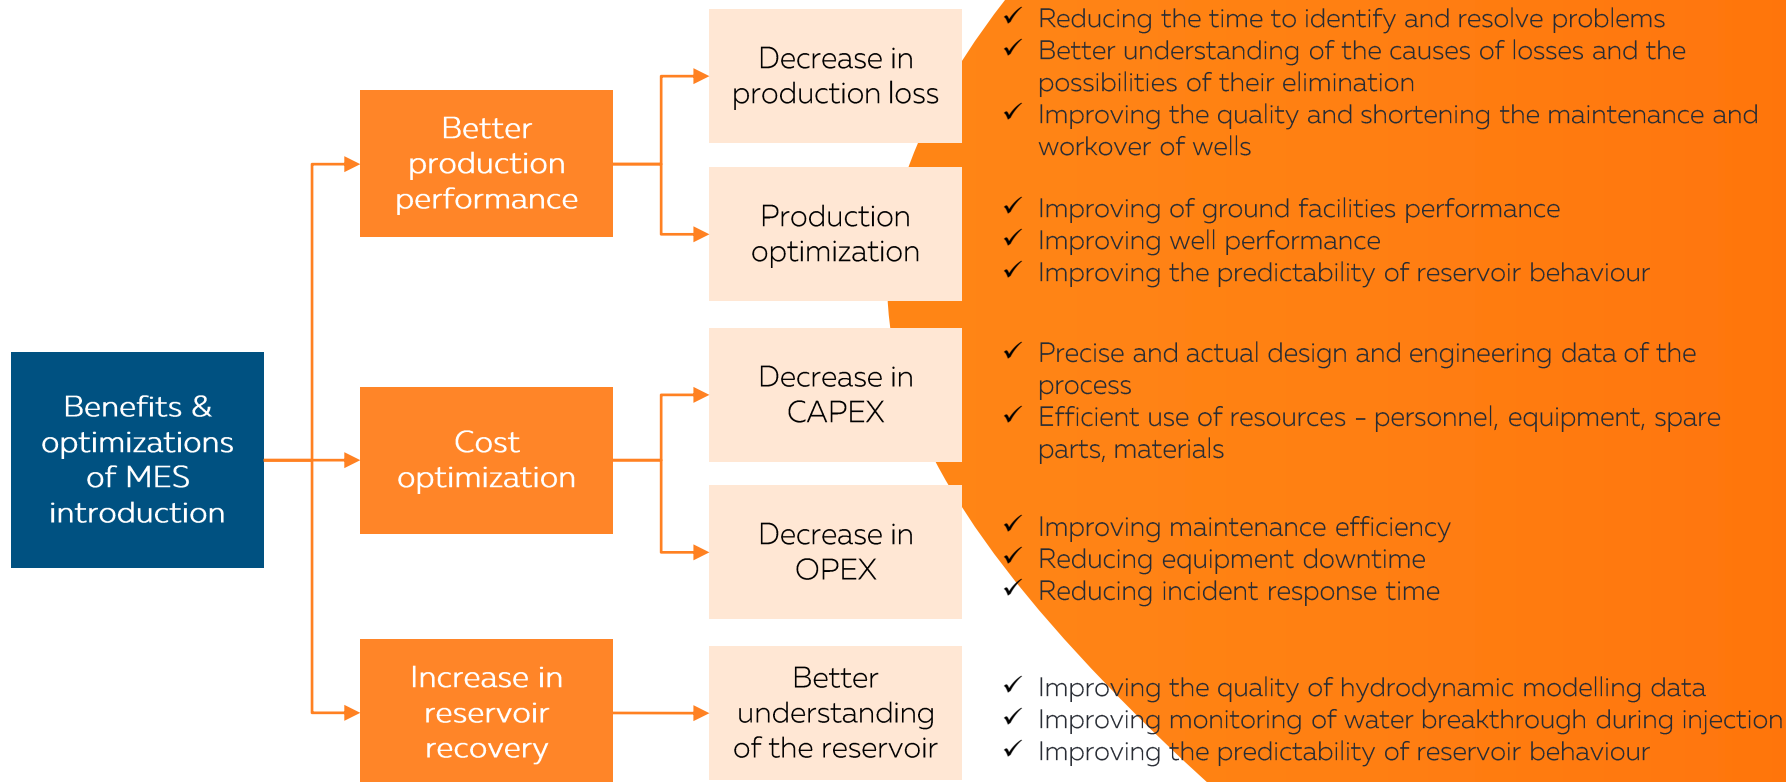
Benefits & optimizations of MES introduction

Better production performance

Decrease in production loss

✓ Reducing the time to identify and resolve problems
✓ Better understanding of the causes of losses and the possibilities of their elimination
✓ Improving the quality and shortening the maintenance and workover of wells

Production optimization

✓ Improving of ground facilities performance
✓ Improving well performance
✓ Improving the predictability of reservoir behaviour

Cost optimization

Decrease in CAPEX

✓ Precise and actual design and engineering data of the process
✓ Efficient use of resources - personnel, equipment, spare parts, materials

Decrease in OPEX

✓ Improving maintenance efficiency
✓ Reducing equipment downtime
✓ Reducing incident response time

Increase in reservoir recovery

Better understanding of the reservoir

✓ Improving the quality of hydrodynamic modelling data
✓ Improving monitoring of water breakthrough during injection
✓ Improving the predictability of reservoir behaviour